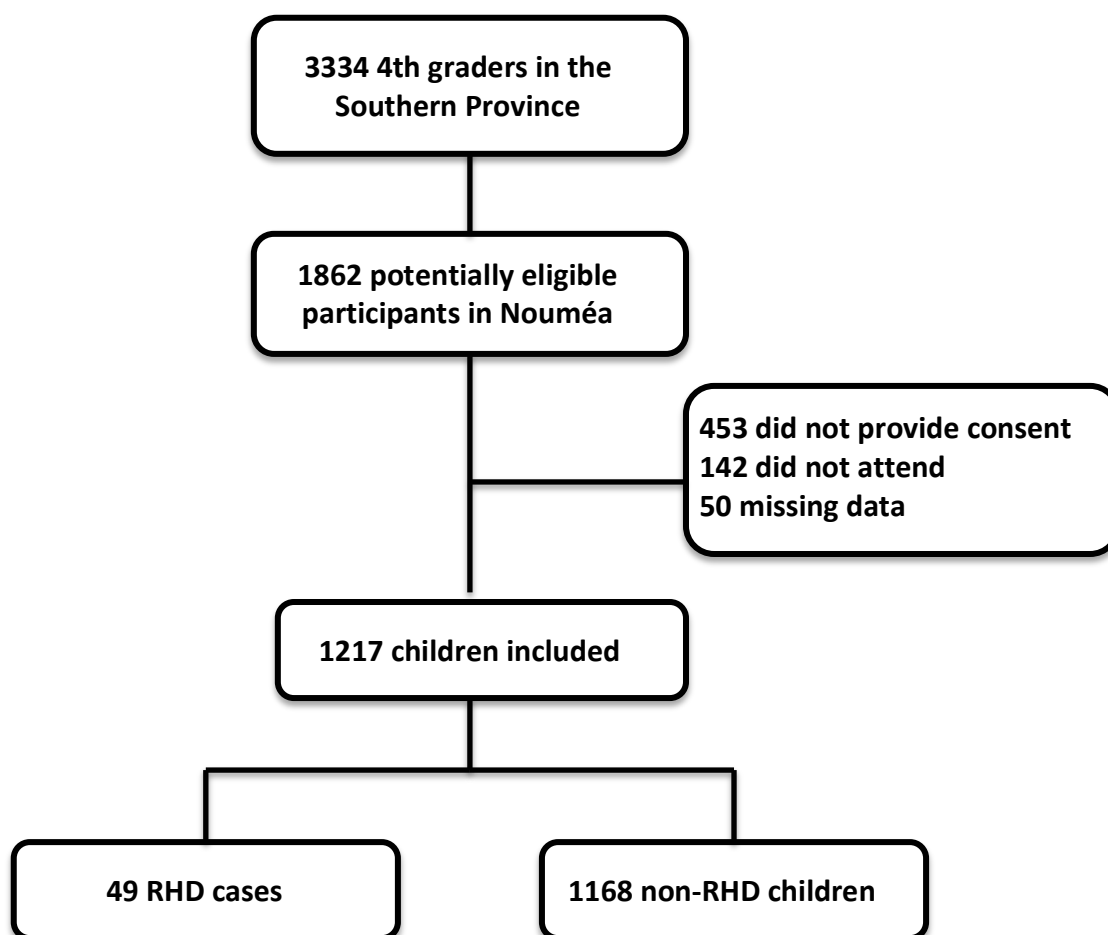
3334 4th graders in the Southern Province

1862 potentially eligible participants in Nouméa

453 did not provide consent
142 did not attend
50 missing data

1217 children included

49 RHD cases

1168 non-RHD children